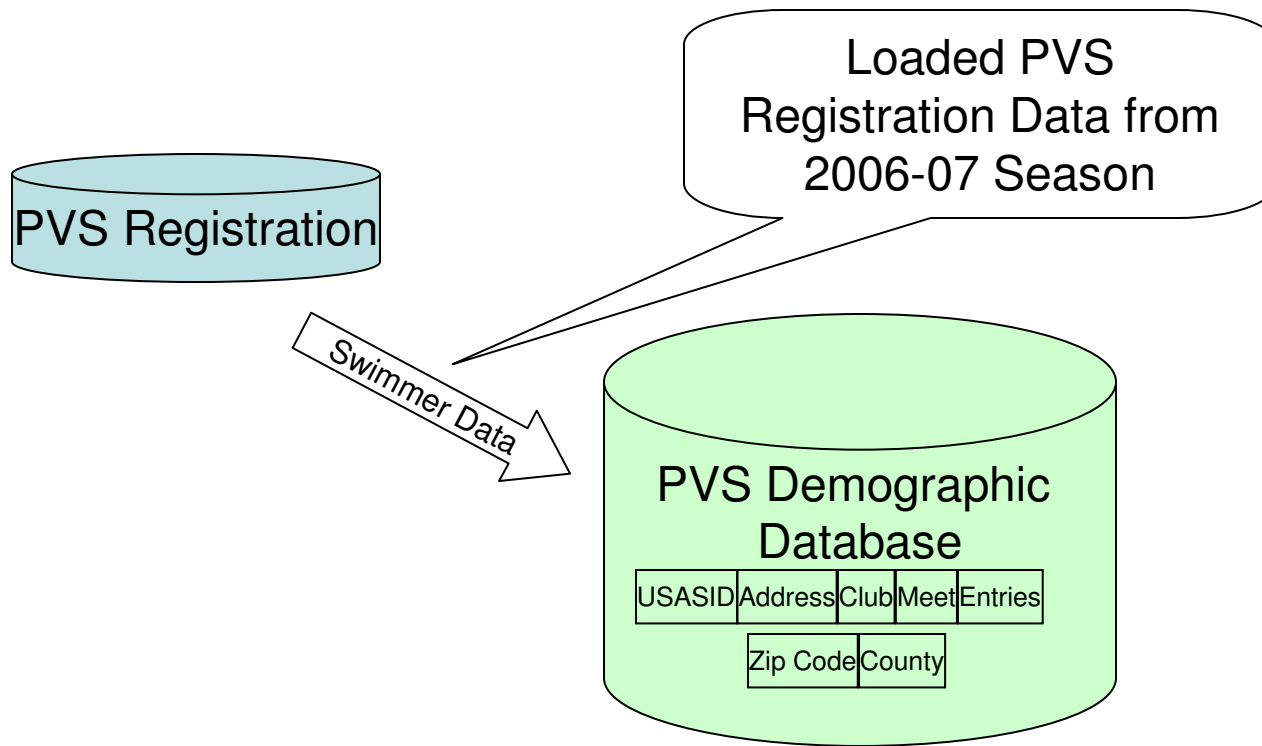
Loaded PVS Registration Data from 2006-07 Season

PVS Registration

Swimmer Data

PVS Demographic Database

| USASID | Address | Club | Meet | Entries |
|---|---|---|---|---|

| Zip Code | County |
|---|---|